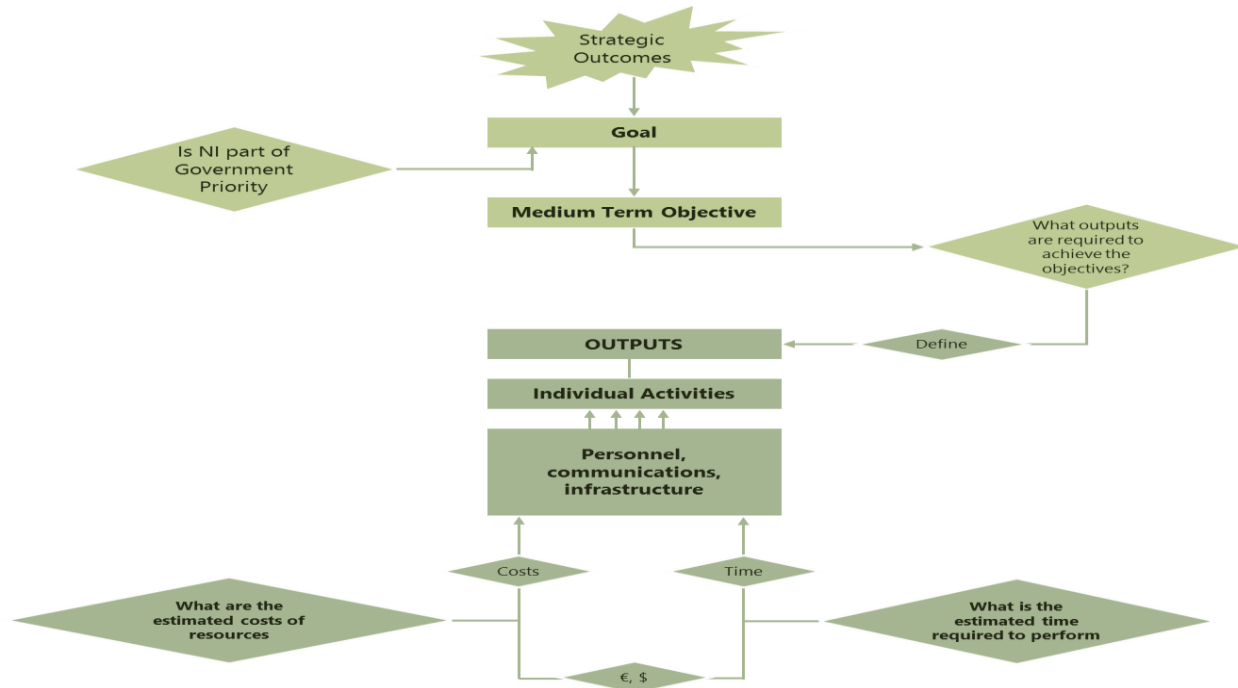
Strategic Outcomes

Goal

Is NI part of Government Priority

Medium Term Objective

What outputs are required to achieve the objectives?

OUTPUTS

Define

Individual Activities

Personnel, communications, infrastructure

Costs

Time

What are the estimated costs of resources

What is the estimated time required to perform

€, $